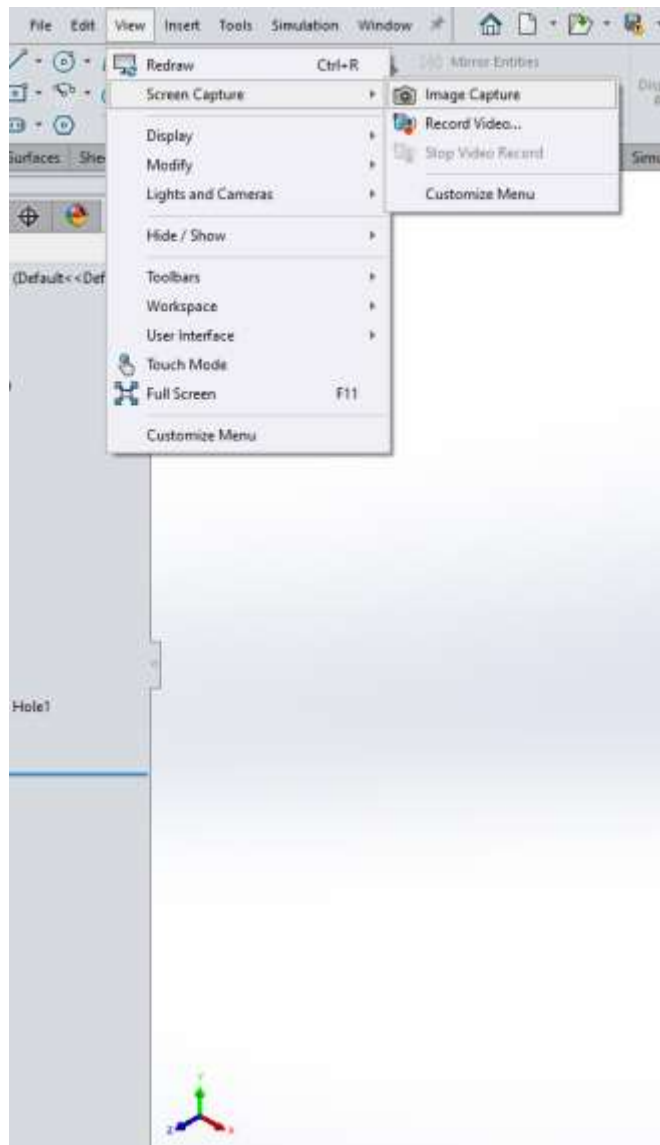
File Edit View Insert Tools Simulation Window

Mirror Entities

Surfaces She

Sim

Redraw Ctrl+R
Screen Capture

Image Capture
Record Video...
Stop Video Record
Customize Menu

Display
Modify
Lights and Cameras
Hide / Show
Toolbars
Workspace
User Interface
Touch Mode
Full Screen F11
Customize Menu

(Default<<Def

Hole1